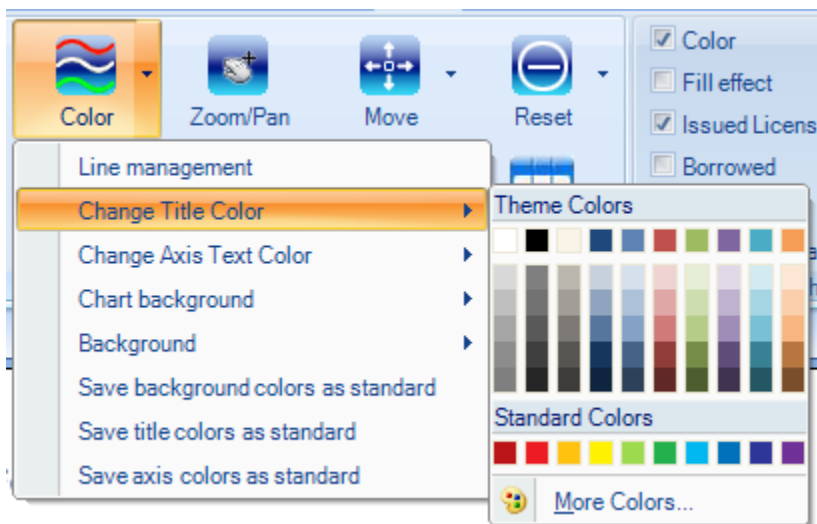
Color
Zoom/Pan
Move
Reset
Color
Fill effect
Issued Licens
Borrowed

Line management
Change Title Color
Change Axis Text Color
Chart background
Background
Save background colors as standard
Save title colors as standard
Save axis colors as standard

Theme Colors
Standard Colors
More Colors...